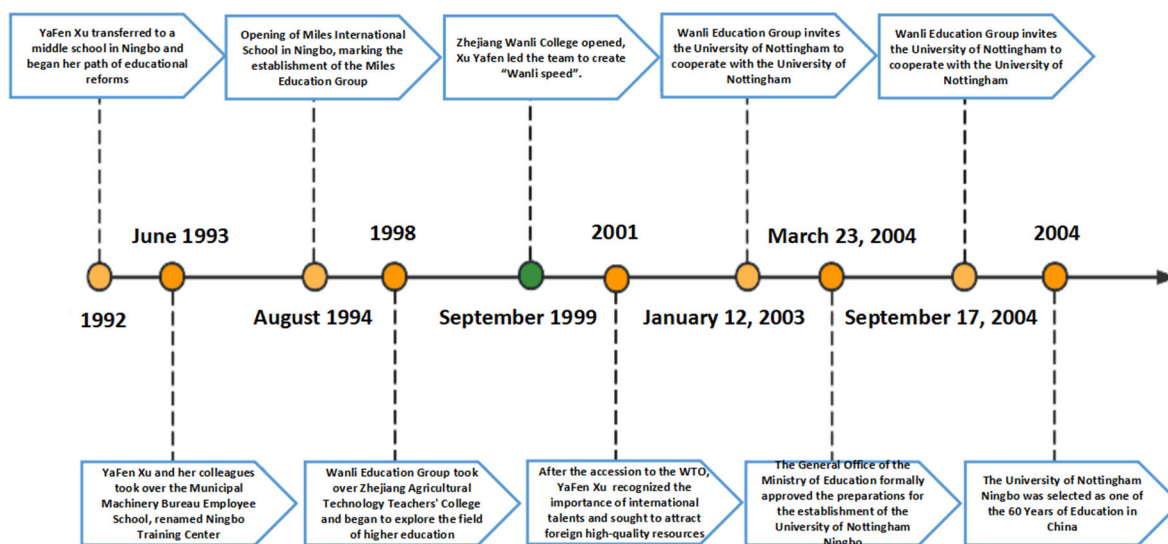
YaFen Xu transferred to a middle school in Ningbo and began her path of educational reforms

Opening of Miles International School in Ningbo, marking the establishment of the Miles Education Group

Zhejiang Wanli College opened, Xu Yafen led the team to create "Wanli speed".

Wanli Education Group invites the University of Nottingham to cooperate with the University of Nottingham

Wanli Education Group invites the University of Nottingham to cooperate with the University of Nottingham

June 1993

1998

2001

March 23, 2004

2004

1992

August 1994

September 1999

January 12, 2003

September 17, 2004

YaFen Xu and her colleagues took over the Municipal Machinery Bureau Employee School, renamed Ningbo Training Center

Wanli Education Group took over Zhejiang Agricultural Technology Teachers' College and began to explore the field of higher education

After the accession to the WTO, YaFen Xu recognized the importance of international talents and sought to attract foreign high-quality resources

The General Office of the Ministry of Education formally approved the preparations for the establishment of the University of Nottingham Ningbo

The University of Nottingham Ningbo was selected as one of the 60 Years of Education in China